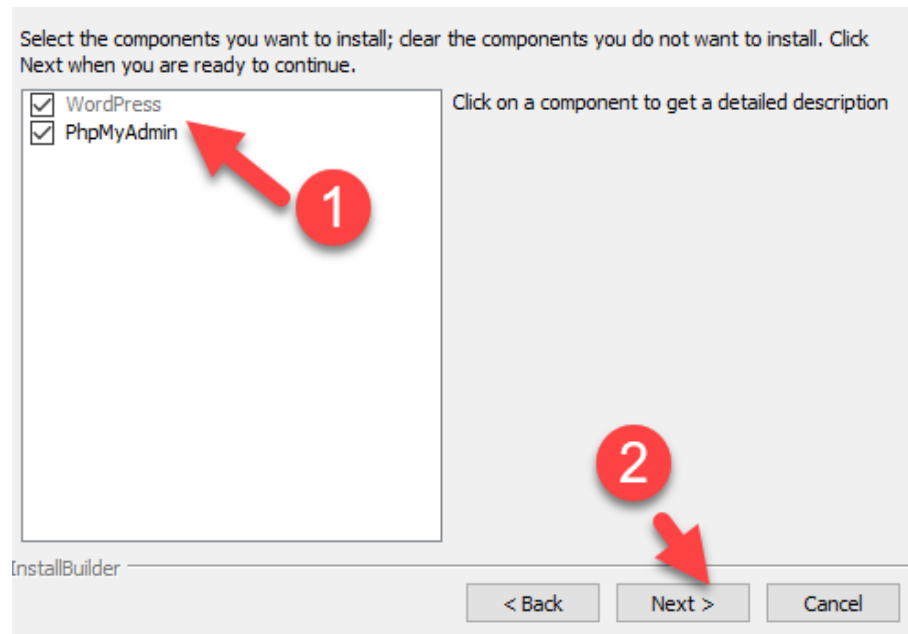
Select the components you want to install; clear the components you do not want to install. Click Next when you are ready to continue.

WordPress
PhpMyAdmin

Click on a component to get a detailed description

1

2

InstallBuilder

< Back
Next >
Cancel